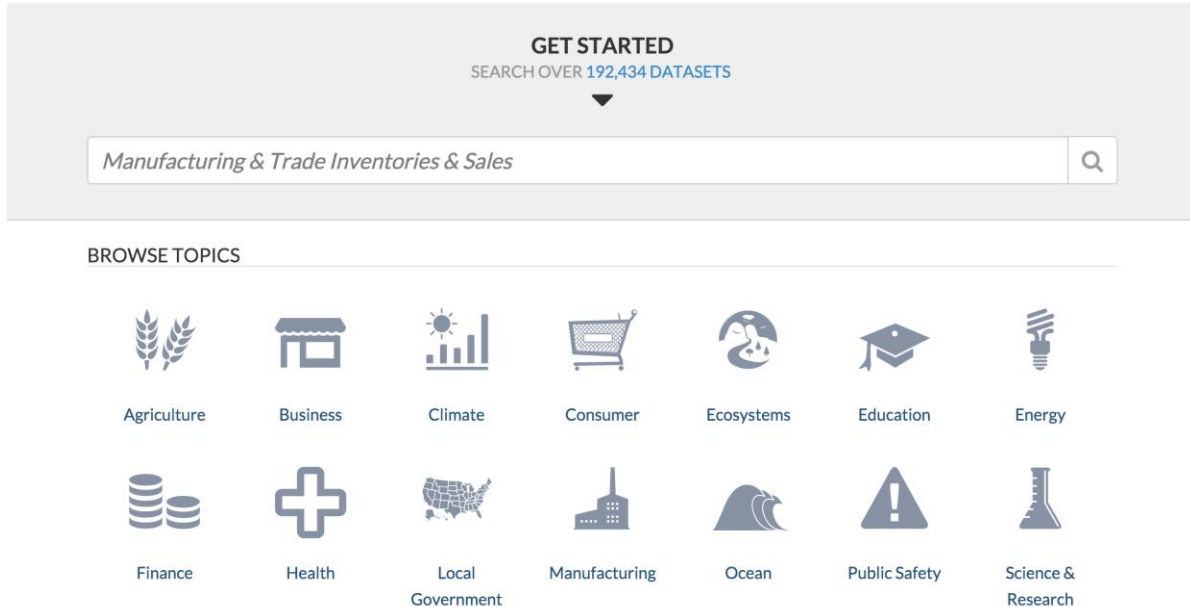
GET STARTED
SEARCH OVER 192,434 DATASETS

Manufacturing & Trade Inventories & Sales

BROWSE TOPICS

Agriculture
Business
Climate
Consumer
Ecosystems
Education
Energy
Finance
Health
Local Government
Manufacturing
Ocean
Public Safety
Science & Research